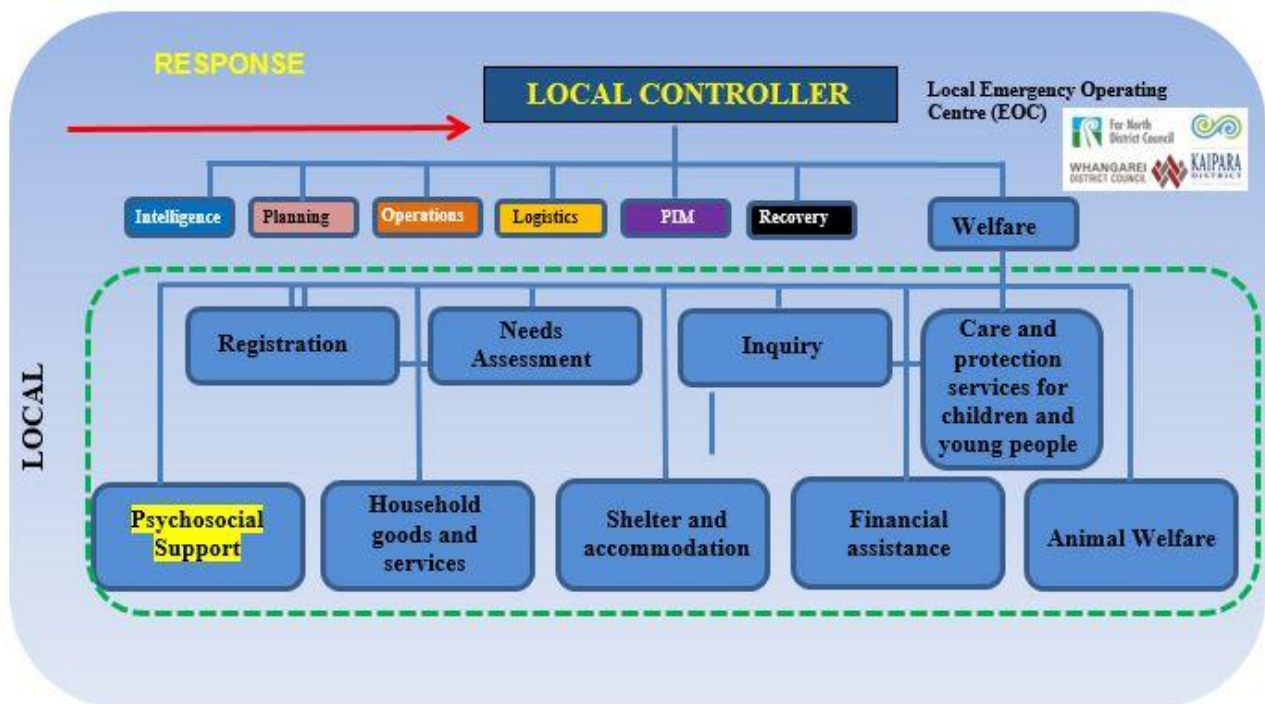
RESPONSE

LOCAL CONTROLLER

Local Emergency Operating Centre (EOC)

Far North District Council

WHANGAREI DISTRICT COUNCIL

KAIPARA DISTRICT

Intelligence

Planning

Operations

Logistics

PIM

Recovery

Welfare

LOCAL

Registration

Needs Assessment

Inquiry

Care and protection services for children and young people

Psychosocial Support

Household goods and services

Shelter and accommodation

Financial assistance

Animal Welfare